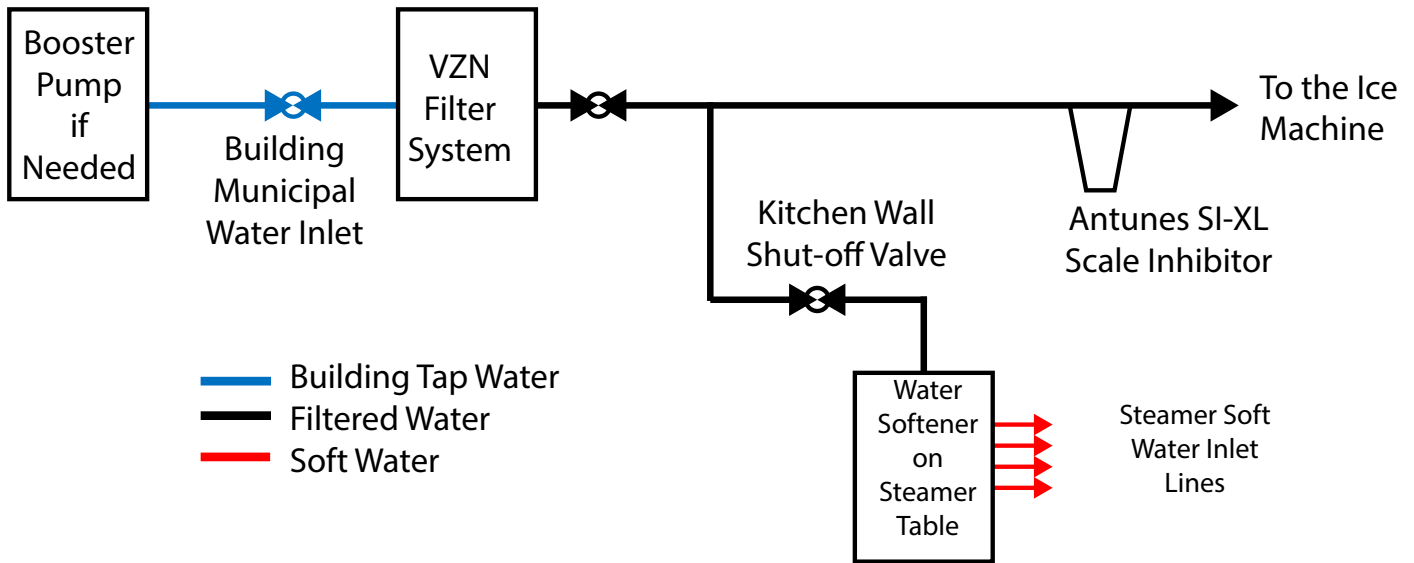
Booster Pump if Needed

Building Municipal Water Inlet

VZN Filter System

To the Ice Machine

Antunes SI-XL Scale Inhibitor

Kitchen Wall Shut-off Valve

Building Tap Water
Filtered Water
Soft Water

Water Softener on Steamer Table

Steamer Soft Water Inlet Lines